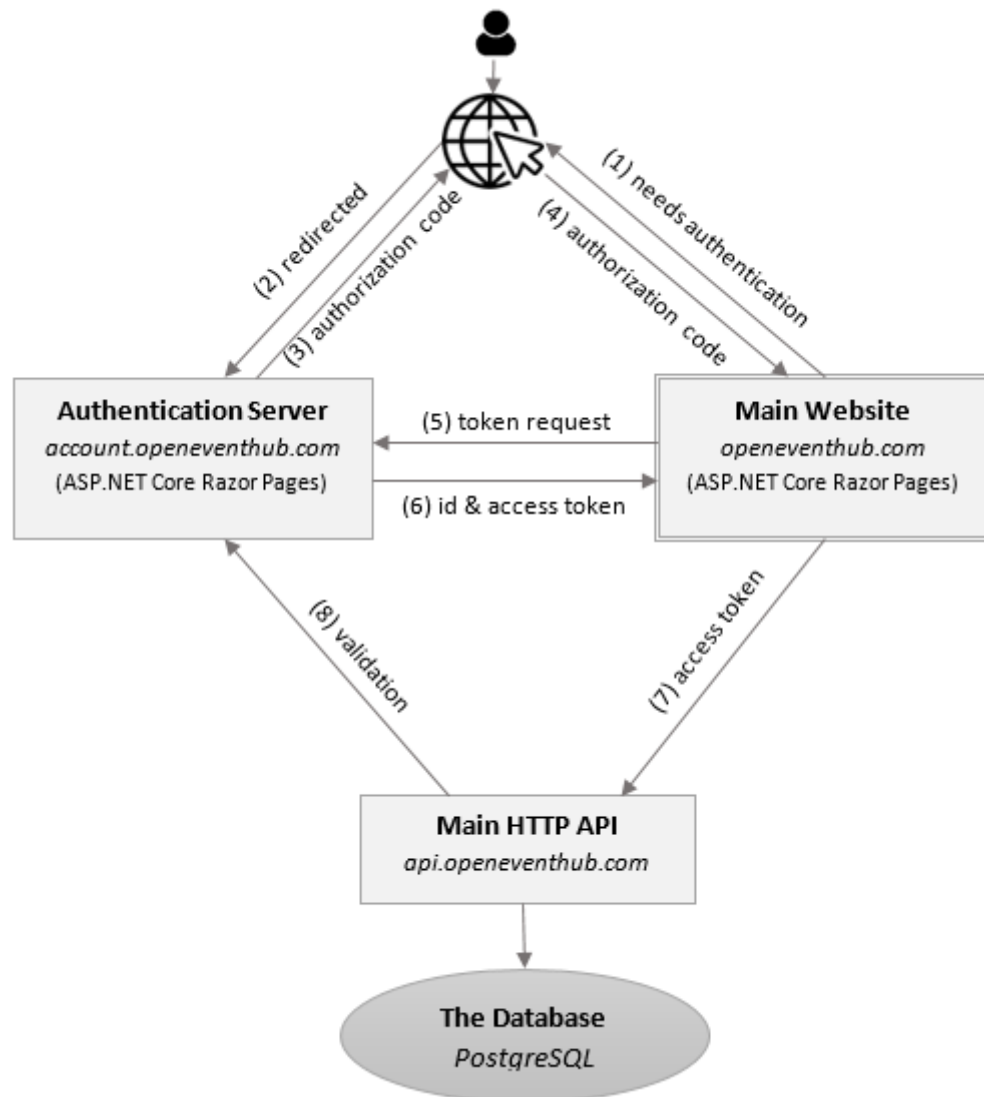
(2) redirected

(3) authorization code

(4) authorization code

(1) needs authentication

**Authentication Server**
*account.openeventhub.com*
(ASP.NET Core Razor Pages)

(5) token request

(6) id & access token

**Main Website**
*openeventhub.com*
(ASP.NET Core Razor Pages)

(8) validation

(7) access token

**Main HTTP API**
*api.openeventhub.com*

**The Database**
*PostgreSQL*